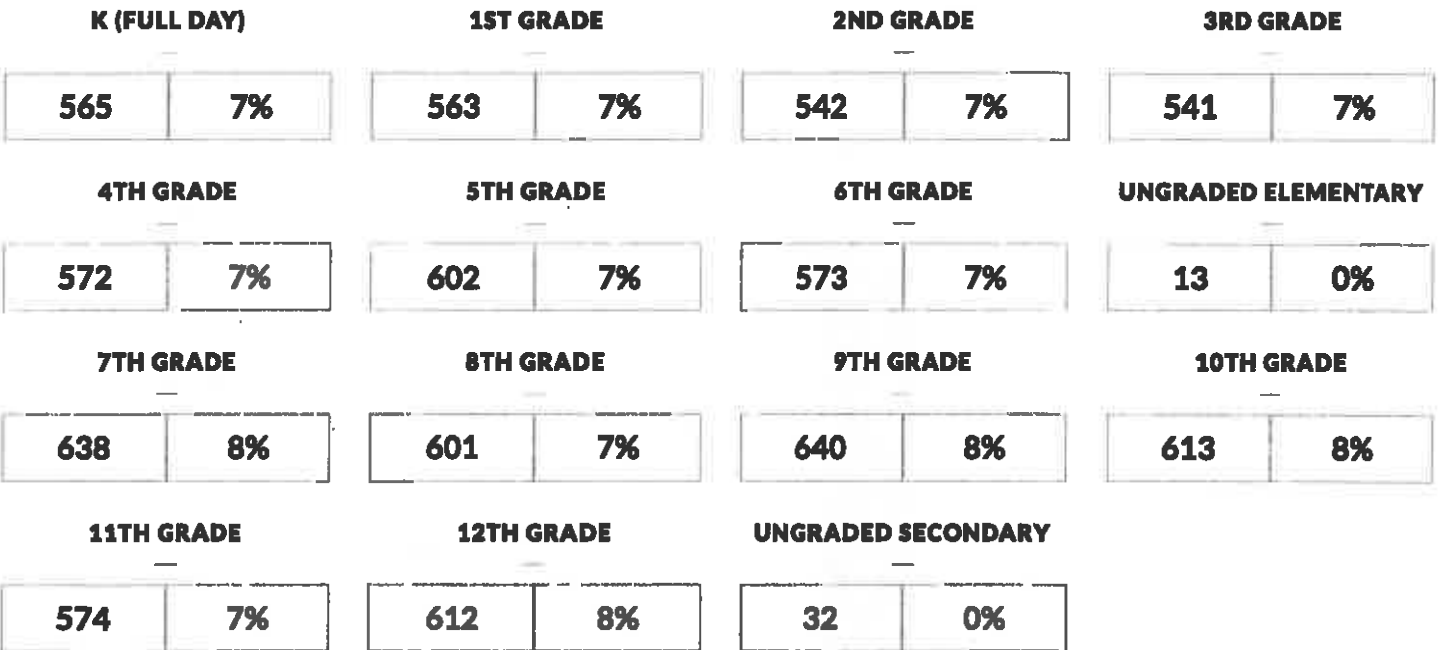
K (FULL DAY)

| 565 | 7% |
|---|---|

1ST GRADE

| 563 | 7% |
|---|---|

2ND GRADE

| 542 | 7% |
|---|---|

3RD GRADE

| 541 | 7% |
|---|---|

4TH GRADE

| 572 | 7% |
|---|---|

5TH GRADE

| 602 | 7% |
|---|---|

6TH GRADE

| 573 | 7% |
|---|---|

UNGRADED ELEMENTARY

| 13 | 0% |
|---|---|

7TH GRADE

| 638 | 8% |
|---|---|

8TH GRADE

| 601 | 7% |
|---|---|

9TH GRADE

| 640 | 8% |
|---|---|

10TH GRADE

| 613 | 8% |
|---|---|

11TH GRADE

| 574 | 7% |
|---|---|

12TH GRADE

| 612 | 8% |
|---|---|

UNGRADED SECONDARY

| 32 | 0% |
|---|---|